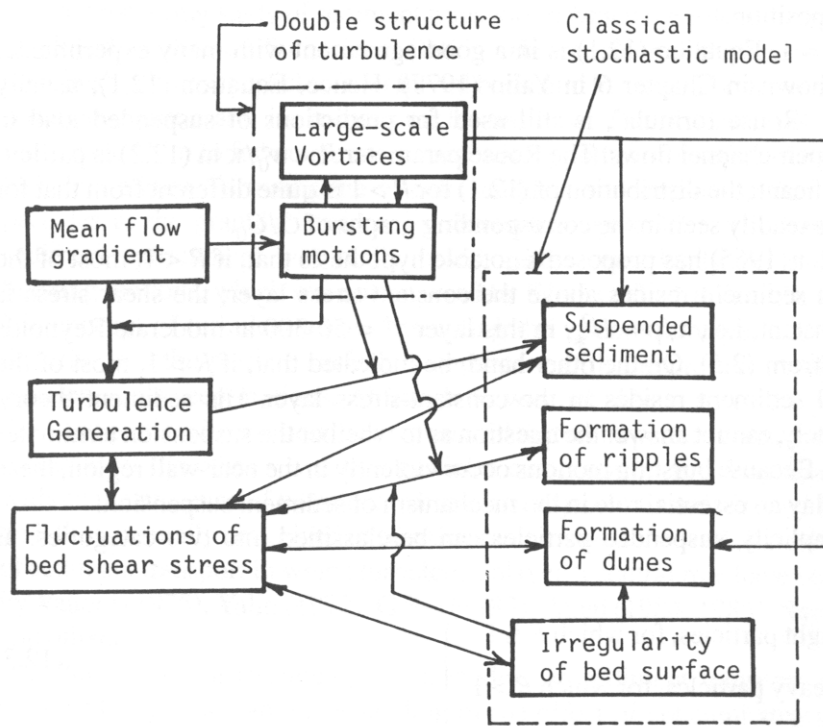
Double structure of turbulence

Classical stochastic model

Large-scale Vortices

Mean flow gradient

Bursting motions

Suspended sediment

Turbulence Generation

Formation of ripples

Fluctuations of bed shear stress

Formation of dunes

Irregularity of bed surface